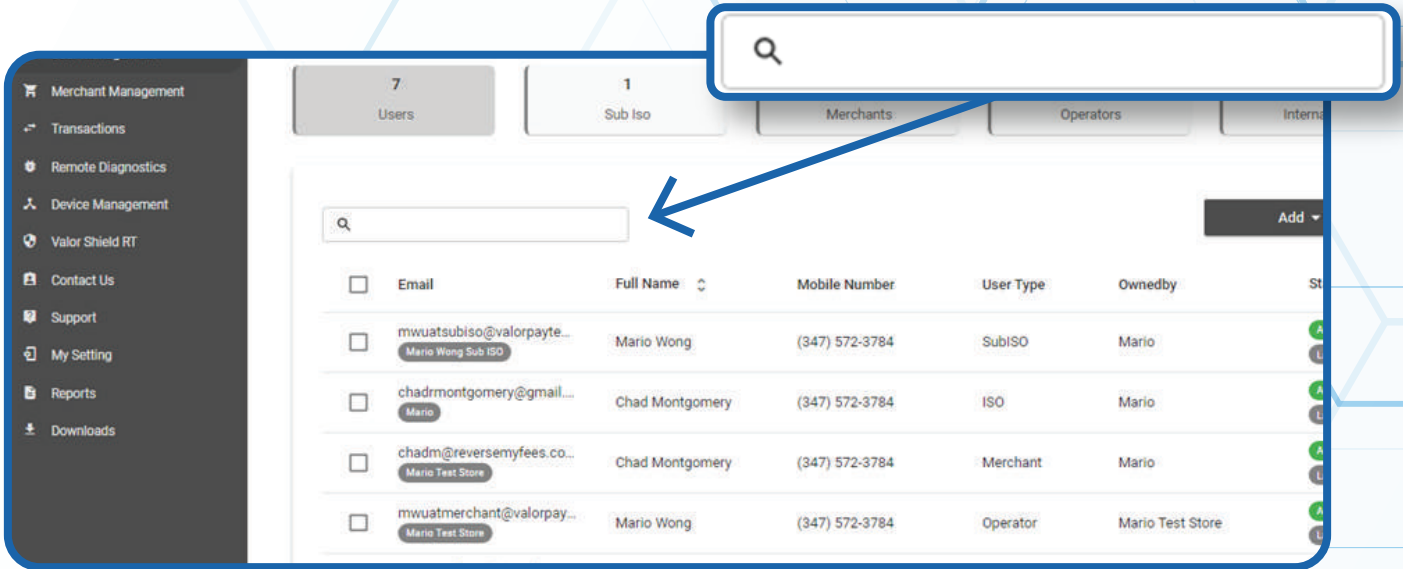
Merchant Management
Transactions
Remote Diagnostics
Device Management
Valor Shield RT
Contact Us
Support
My Setting
Reports
Downloads

7
Users

1
Sub Iso

Merchants

Operators

Interna

Add

| | Email | Full Name | Mobile Number | User Type | Ownedby | St |
|---|---|---|---|---|---|---|
| | mwuatsubiso@valorpayte... Mario Wong Sub ISO | Mario Wong | (347) 572-3784 | SubISO | Mario | |
| | chadrmontgomery@gmail.... Mario | Chad Montgomery | (347) 572-3784 | ISO | Mario | |
| | chadm@reversemyfees.co... Mario Test Store | Chad Montgomery | (347) 572-3784 | Merchant | Mario | |
| | mwuatmerchant@valorpay... Mario Test Store | Mario Wong | (347) 572-3784 | Operator | Mario Test Store | |